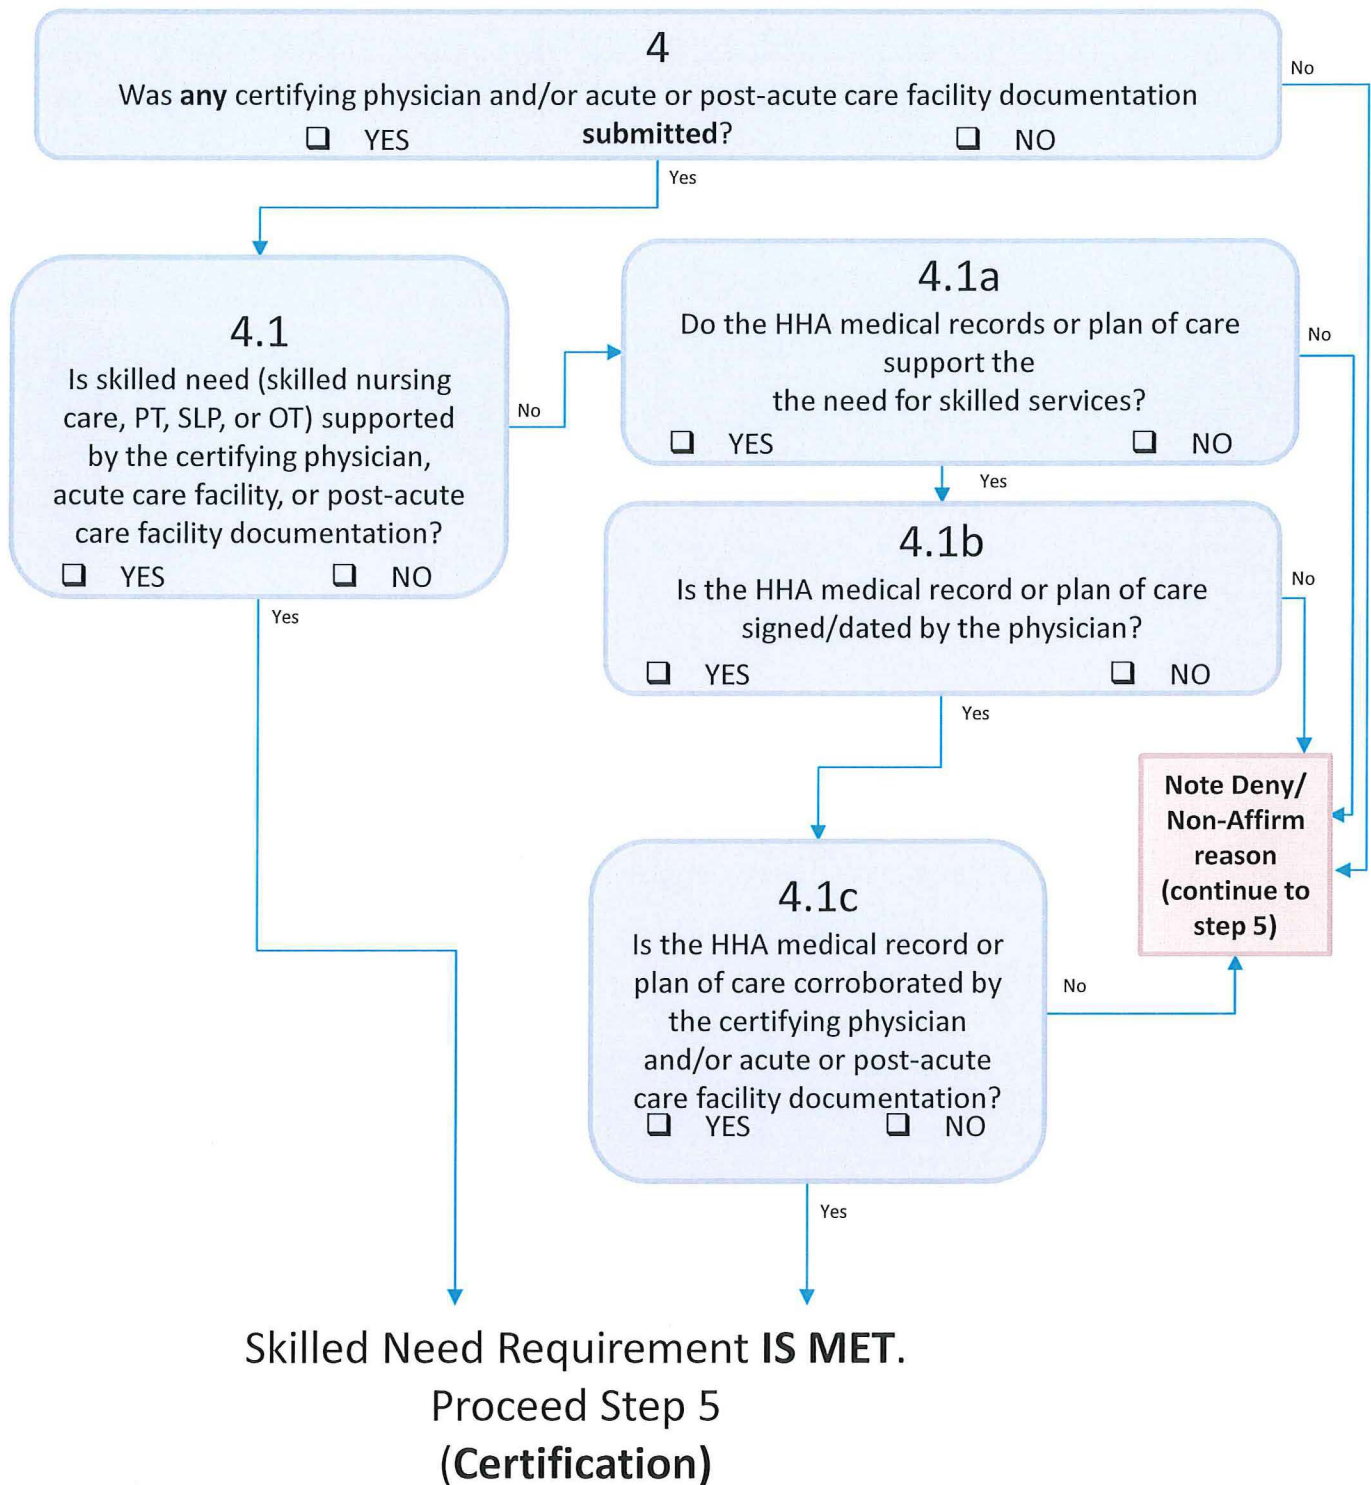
4

Was **any** certifying physician and/or acute or post-acute care facility documentation **submitted**?

❑ YES ❑ NO

No

Yes

4.1

Is skilled need (skilled nursing care, PT, SLP, or OT) supported by the certifying physician, acute care facility, or post-acute care facility documentation?

❑ YES ❑ NO

No

4.1a

Do the HHA medical records or plan of care support the the need for skilled services?

❑ YES ❑ NO

No

Yes

4.1b

Is the HHA medical record or plan of care signed/dated by the physician?

❑ YES ❑ NO

No

Yes

Yes

Note Deny/ Non-Affirm reason (continue to step 5)

4.1c

Is the HHA medical record or plan of care corroborated by the certifying physician and/or acute or post-acute care facility documentation?

❑ YES ❑ NO

No

Yes

Skilled Need Requirement **IS MET**.
Proceed Step 5
**(Certification)**